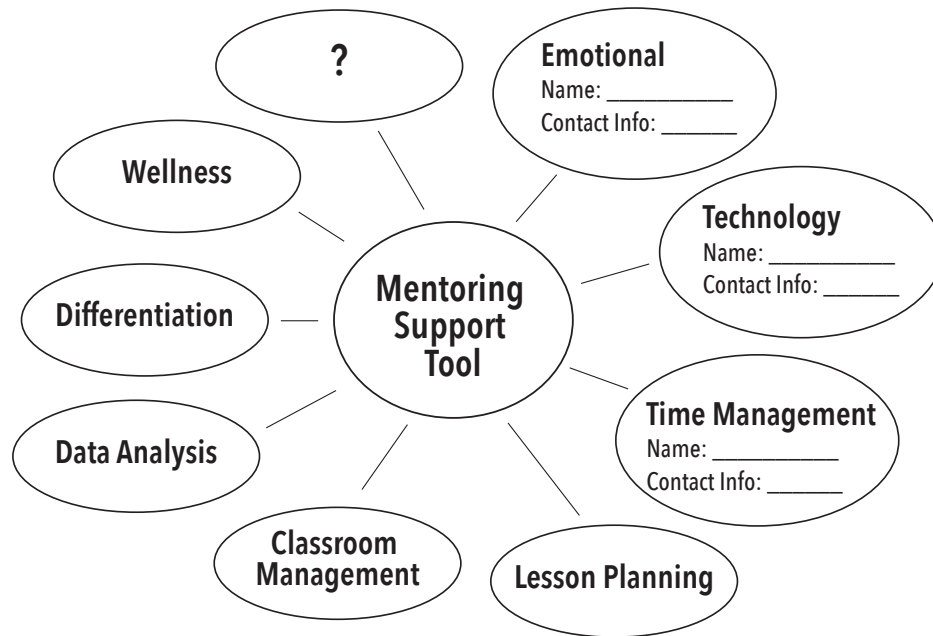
Mentoring Support Tool

?

Emotional
Name: ___________
Contact Info: _______

Technology
Name: ___________
Contact Info: _______

Time Management
Name: ___________
Contact Info: _______

Lesson Planning

Classroom Management

Data Analysis

Differentiation

Wellness